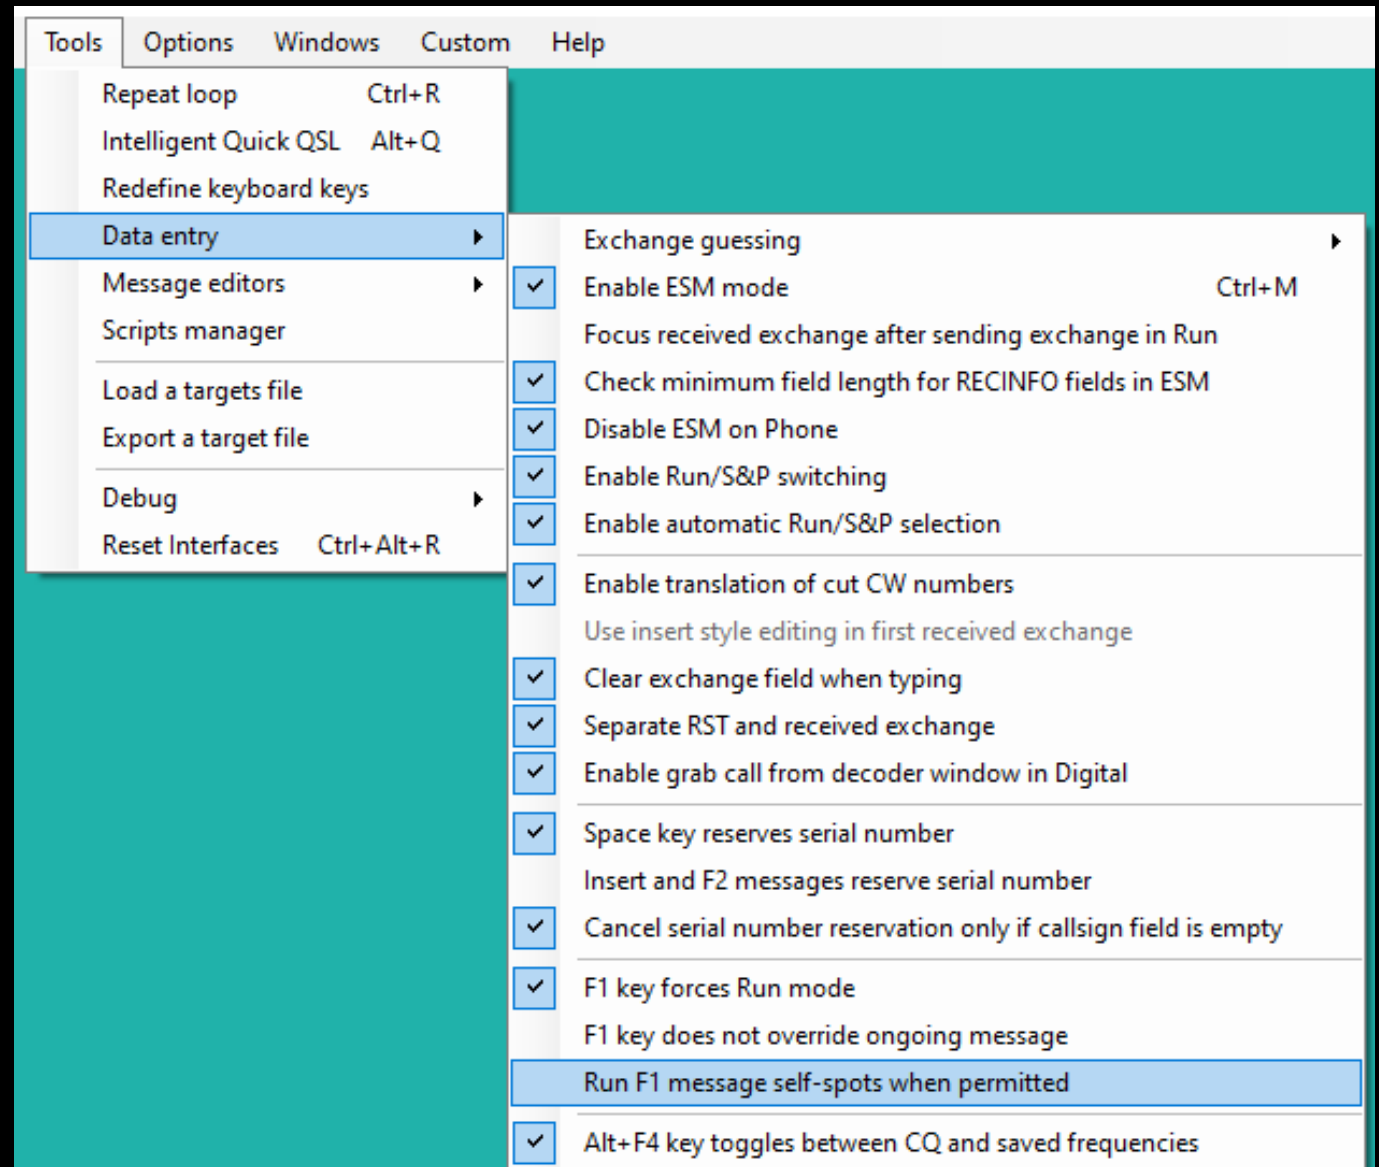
Tools Options Windows Custom Help

Repeat loop Ctrl+R
Intelligent Quick QSL Alt+Q
Redefine keyboard keys
Data entry
Message editors
Scripts manager
Load a targets file
Export a target file
Debug
Reset Interfaces Ctrl+Alt+R

Exchange guessing
Enable ESM mode Ctrl+M
Focus received exchange after sending exchange in Run
Check minimum field length for RECINFO fields in ESM
Disable ESM on Phone
Enable Run/S&P switching
Enable automatic Run/S&P selection
Enable translation of cut CW numbers
Use insert style editing in first received exchange
Clear exchange field when typing
Separate RST and received exchange
Enable grab call from decoder window in Digital
Space key reserves serial number
Insert and F2 messages reserve serial number
Cancel serial number reservation only if callsign field is empty
F1 key forces Run mode
F1 key does not override ongoing message
Run F1 message self-spots when permitted
Alt+F4 key toggles between CQ and saved frequencies